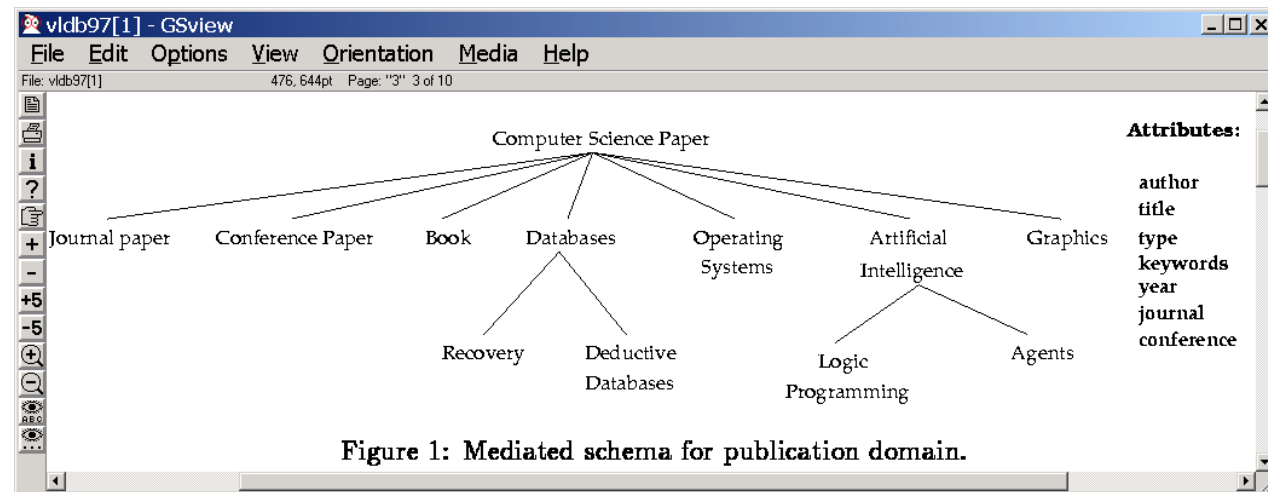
vldb97[1] - GSview

File Edit Options View Orientation Media Help

File: vldb97[1] 476, 644pt Page: "3" 3 of 10

i
?
+
-
+5
-5

Computer Science Paper

Journal paper Conference Paper Book Databases Operating Systems Artificial Intelligence Graphics

Recovery Deductive Databases Logic Programming Agents

Attributes:

author
title
type
keywords
year
journal
conference

Figure 1: Mediated schema for publication domain.